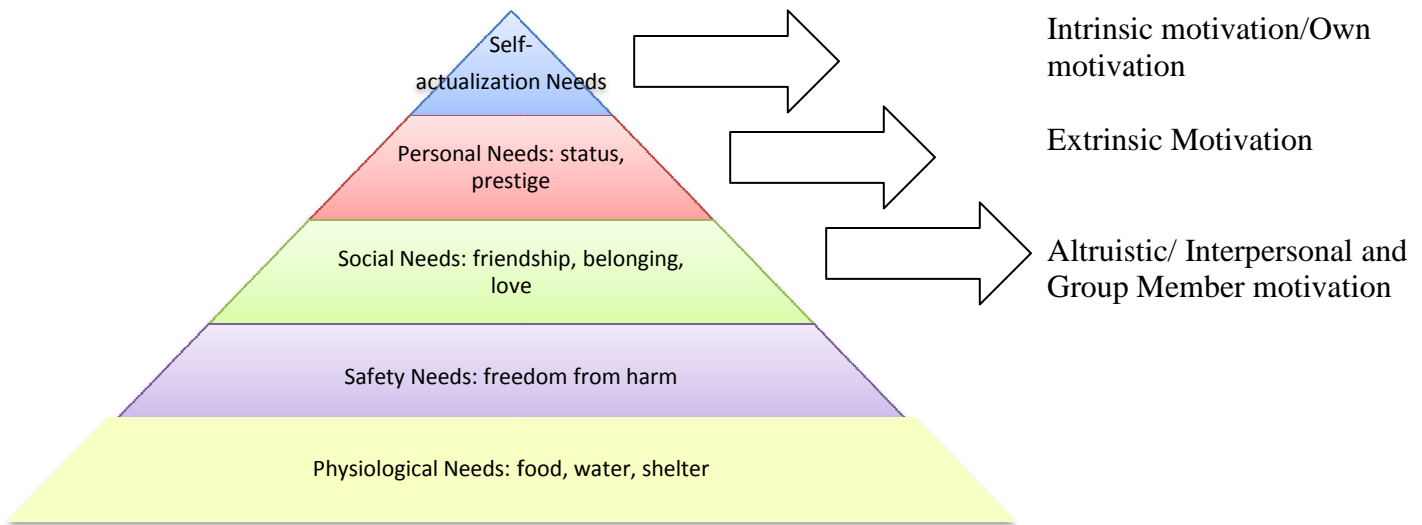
Self-actualization Needs

Intrinsic motivation/Own motivation

Personal Needs: status, prestige

Extrinsic Motivation

Social Needs: friendship, belonging, love

Altruistic/ Interpersonal and Group Member motivation

Safety Needs: freedom from harm

Physiological Needs: food, water, shelter